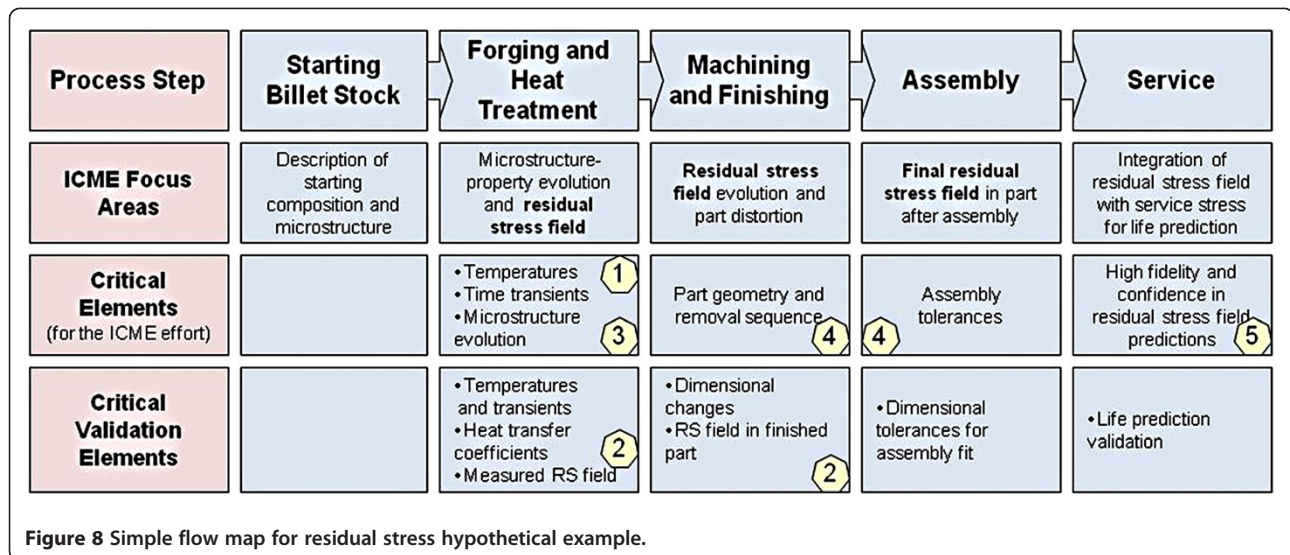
| Process Step | Starting Billet Stock | Forging and Heat Treatment | Machining and Finishing | Assembly | Service |
|---|---|---|---|---|---|
| ICME Focus Areas | Description of starting composition and microstructure | Microstructure-property evolution and **residual stress field** | **Residual stress field** evolution and part distortion | **Final residual stress field** in part after assembly | Integration of residual stress field with service stress for life prediction |
| Critical Elements (for the ICME effort) | | • Temperatures 1 • Time transients • Microstructure evolution 3 | Part geometry and removal sequence 4 | 4 Assembly tolerances | High fidelity and confidence in residual stress field predictions 5 |
| Critical Validation Elements | | • Temperatures and transients • Heat transfer coefficients 2 • Measured RS field | • Dimensional changes • RS field in finished part 2 | • Dimensional tolerances for assembly fit | • Life prediction validation |

**Figure 8** Simple flow map for residual stress hypothetical example.